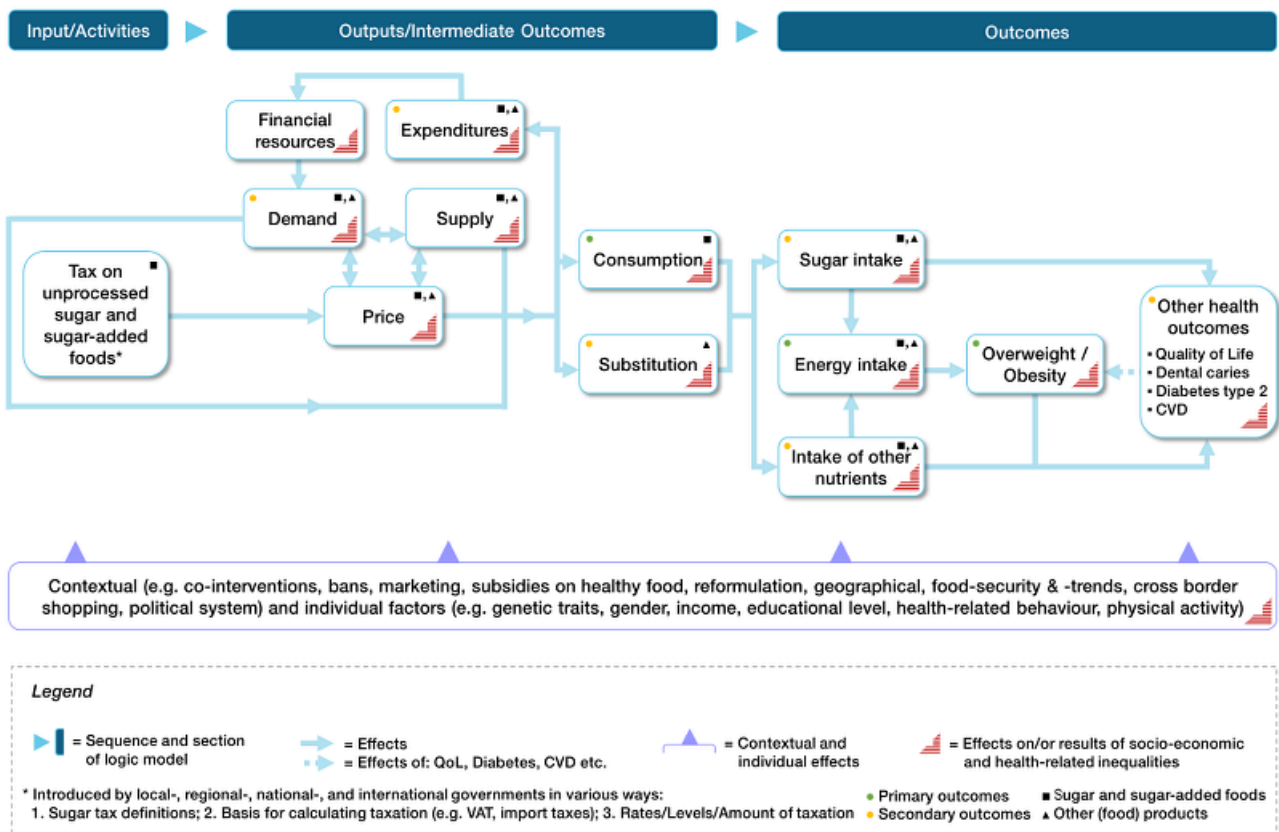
Input/Activities

Outputs/Intermediate Outcomes

Outcomes

Financial resources

Expenditures

Demand

Supply

Tax on unprocessed sugar and sugar-added foods*

Price

Consumption

Substitution

Sugar intake

Energy intake

Intake of other nutrients

Overweight / Obesity

Other health outcomes
• Quality of Life
• Dental caries
• Diabetes type 2
• CVD

Contextual (e.g. co-interventions, bans, marketing, subsidies on healthy food, reformulation, geographical, food-security & -trends, cross border shopping, political system) and individual factors (e.g. genetic traits, gender, income, educational level, health-related behaviour, physical activity)

Legend

= Sequence and section of logic model

= Effects

= Effects of: QoL, Diabetes, CVD etc.

= Contextual and individual effects

= Effects on/or results of socio-economic and health-related inequalities

* Introduced by local-, regional-, national-, and international governments in various ways:
1. Sugar tax definitions; 2. Basis for calculating taxation (e.g. VAT, import taxes); 3. Rates/Levels/Amount of taxation

• Primary outcomes
• Secondary outcomes

■ Sugar and sugar-added foods
▲ Other (food) products